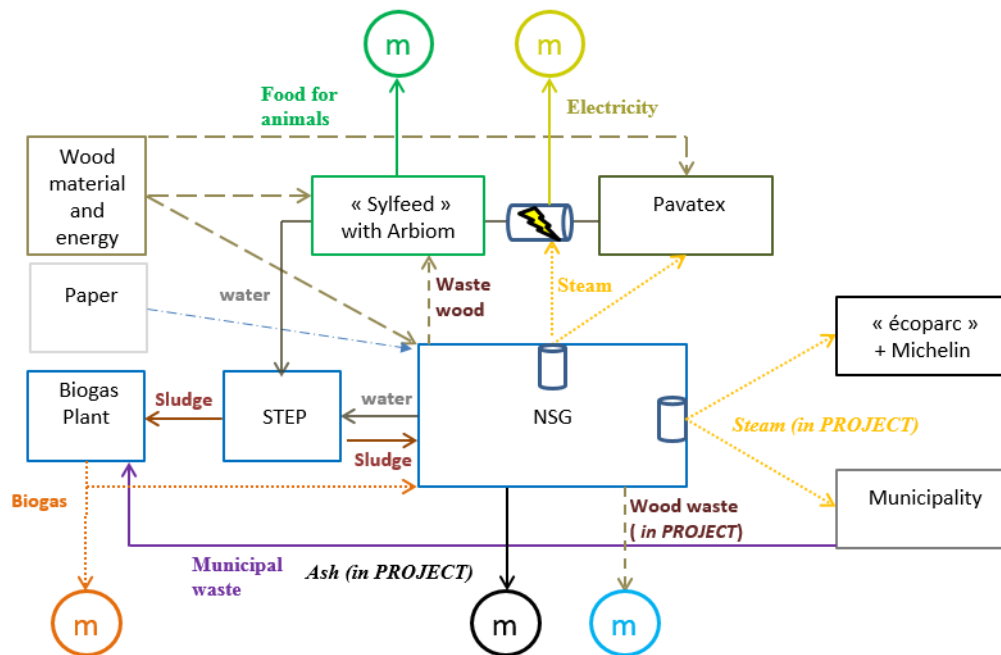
m

m

Food for animals

Electricity

Wood material and energy

« Sylfeed » with Arbiom

Pavatex

Paper

water

Waste wood

Steam

« écoparc » + Michelin

Biogas Plant

Sludge

STEP

water

NSG

Steam (in PROJECT)

Sludge

Biogas

Wood waste ( in PROJECT)

Municipality

Municipal waste

Ash (in PROJECT)

m

m

m